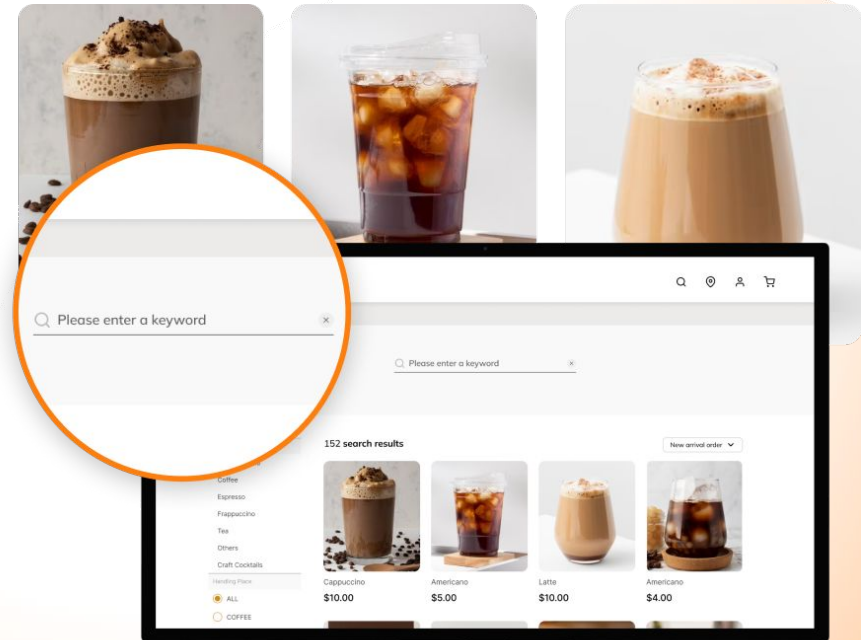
Please enter a keyword

Please enter a keyword

152 search results

New arrival order

Coffee
Espresso
Frappuccino
Tea
Others
Craft Cocktails
Handling Place
ALL
COFFEE

Cappuccino
$10.00

Americano
$5.00

Latte
$10.00

Americano
$4.00